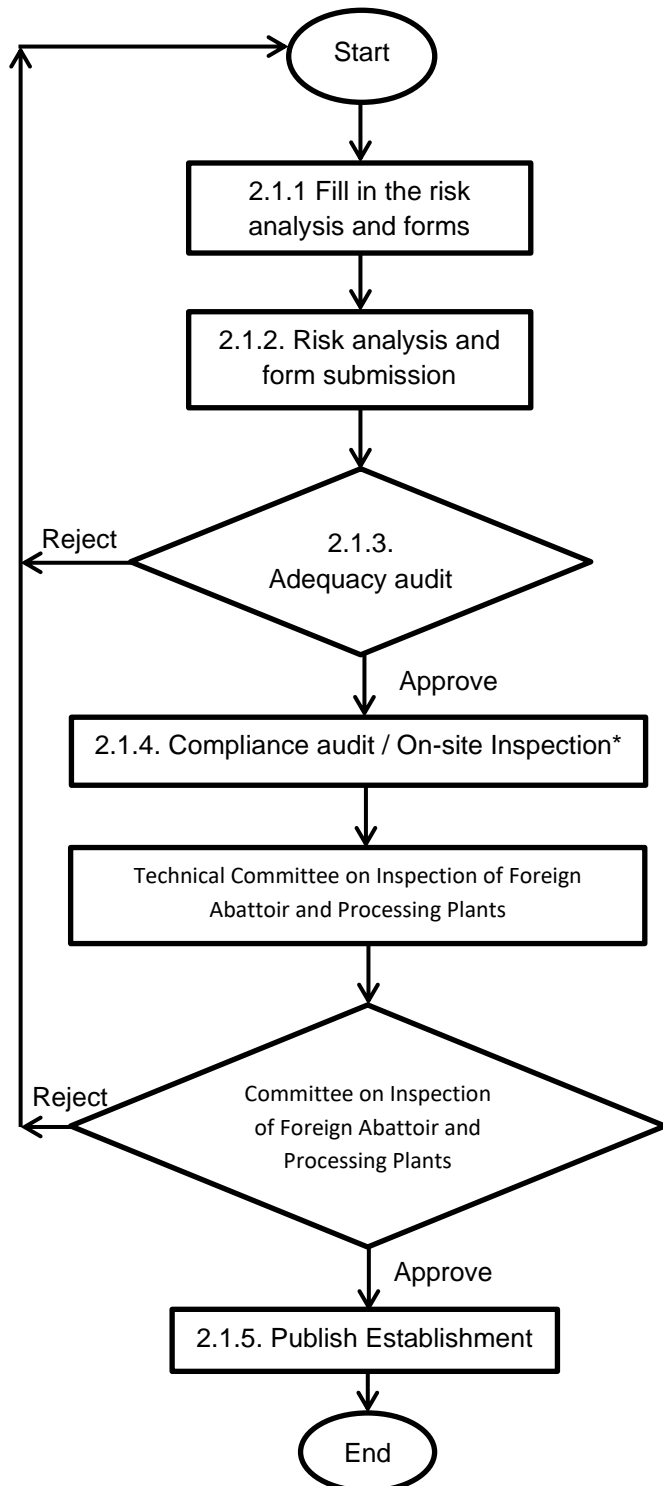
Start

2.1.1 Fill in the risk analysis and forms

2.1.2. Risk analysis and form submission

Reject

2.1.3. Adequacy audit

Approve

2.1.4. Compliance audit / On-site Inspection*

Technical Committee on Inspection of Foreign Abattoir and Processing Plants

Reject

Committee on Inspection of Foreign Abattoir and Processing Plants

Approve

2.1.5. Publish Establishment

End